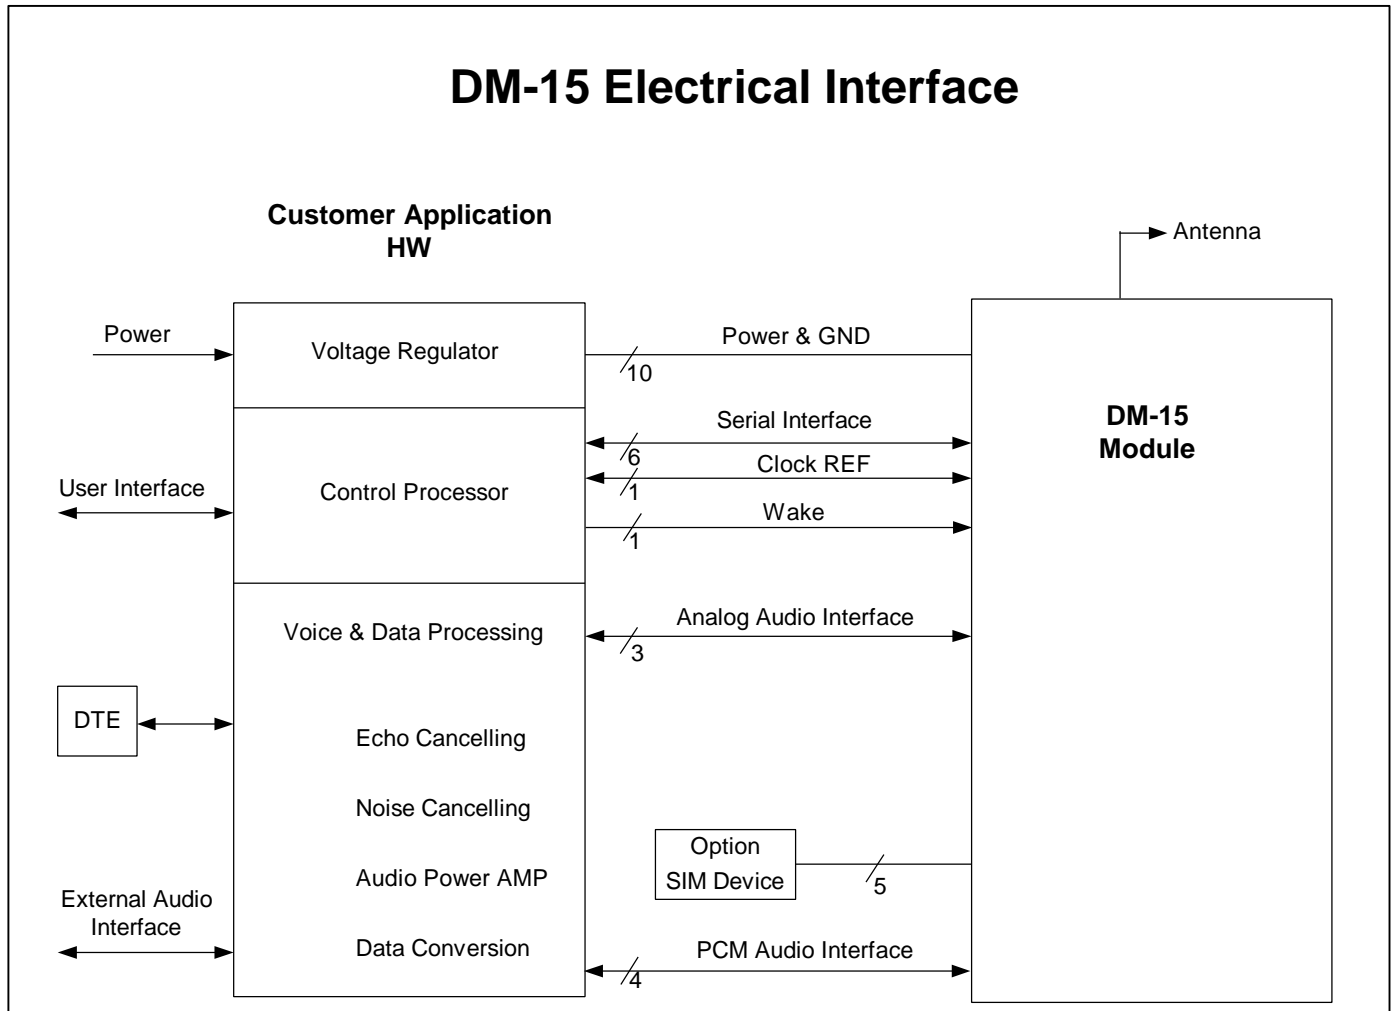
DM-15 Electrical Interface

Customer Application HW

Antenna

Power

Voltage Regulator

Power & GND

10

Serial Interface

6

Clock REF

1

DM-15 Module

User Interface

Control Processor

Wake

1

Voice & Data Processing

Analog Audio Interface

3

DTE

Echo Cancelling

Noise Cancelling

Option SIM Device

5

Audio Power AMP

External Audio Interface

Data Conversion

PCM Audio Interface

4